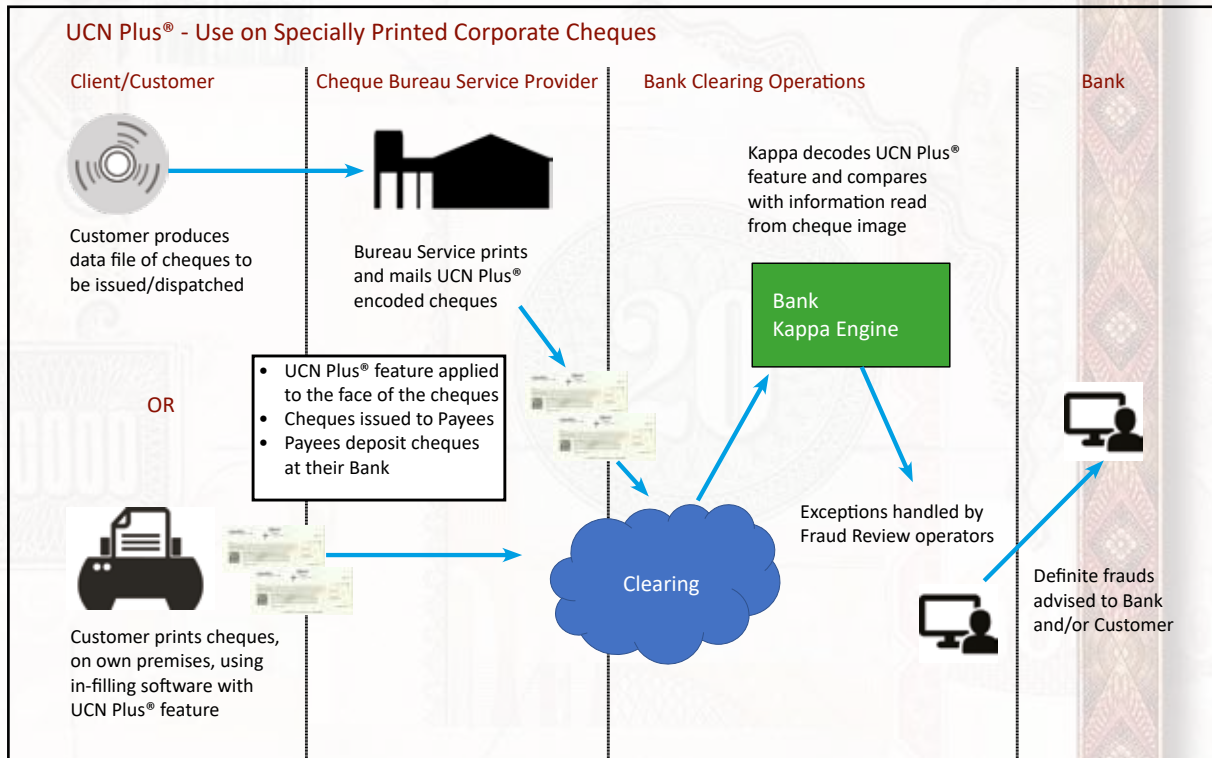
UCN Plus® - Use on Specially Printed Corporate Cheques

Client/Customer

Cheque Bureau Service Provider

Bank Clearing Operations

Bank

Customer produces data file of cheques to be issued/dispatched

Bureau Service prints and mails UCN Plus® encoded cheques

Kappa decodes UCN Plus® feature and compares with information read from cheque image

Bank
Kappa Engine

- UCN Plus® feature applied to the face of the cheques
- Cheques issued to Payees
- Payees deposit cheques at their Bank

OR

Exceptions handled by Fraud Review operators

Clearing

Definite frauds advised to Bank and/or Customer

Customer prints cheques, on own premises, using in-filling software with UCN Plus® feature